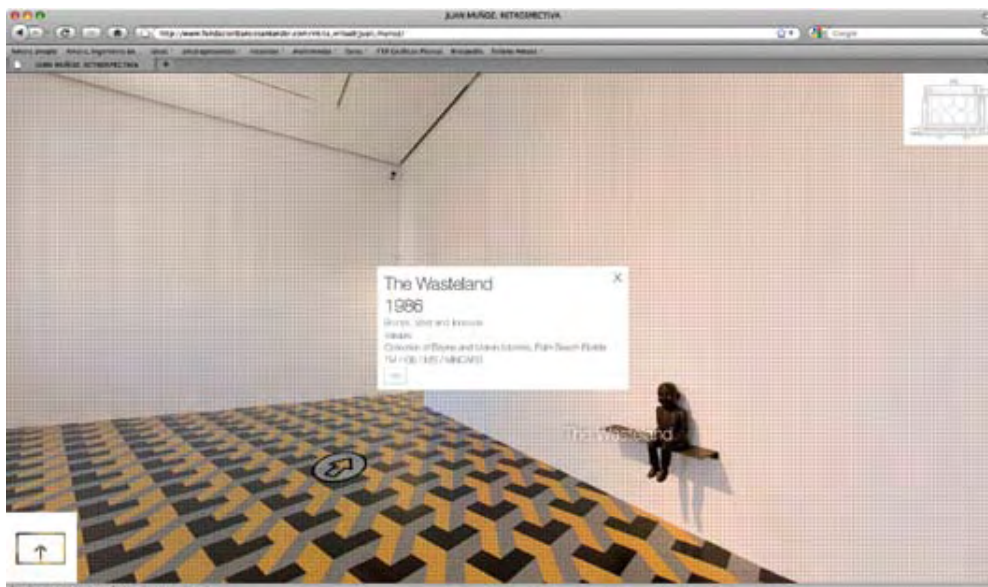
JUAN MUÑOZ. RETROSPECTIVA

http://www.fundacionbancosantander.com/visita_virtual/juan_munoz/

Google

JUAN MUÑOZ. RETROSPECTIVA

The Wasteland
1986
Bronze, steel and linoleum
Variable
Collection of Elayne and Marvin Mordes, Palm Beach Florida
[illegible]

The Wasteland